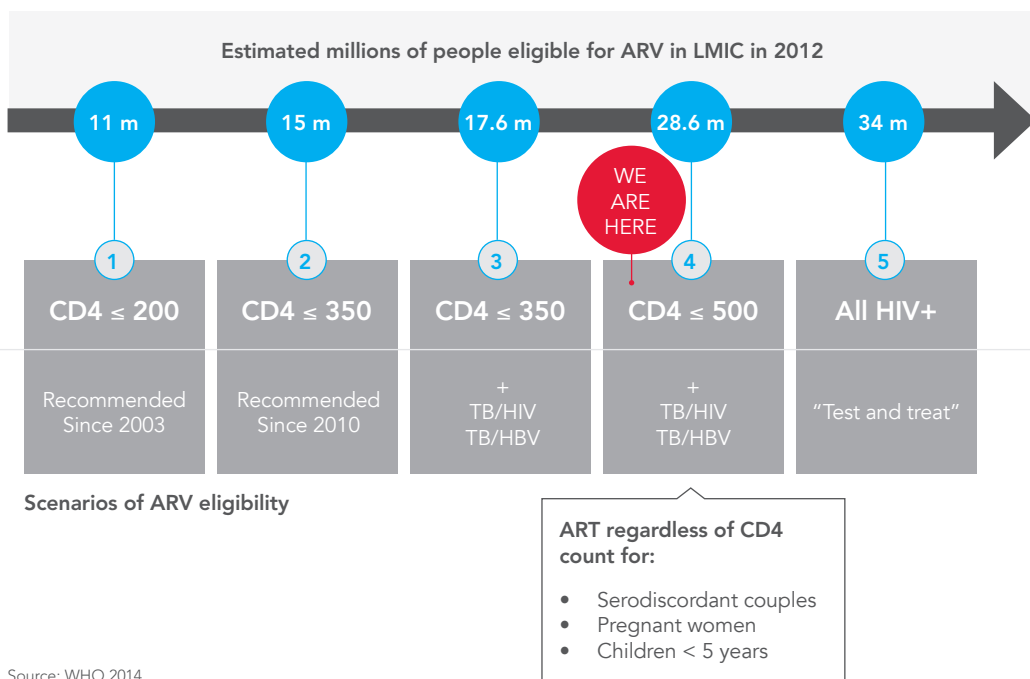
Estimated millions of people eligible for ARV in LMIC in 2012

11 m

15 m

17.6 m

28.6 m

34 m

WE ARE HERE

1

CD4 ≤ 200

Recommended Since 2003

2

CD4 ≤ 350

Recommended Since 2010

3

CD4 ≤ 350

+
TB/HIV
TB/HBV

4

CD4 ≤ 500

+
TB/HIV
TB/HBV

5

All HIV+

“Test and treat”

Scenarios of ARV eligibility

ART regardless of CD4 count for:

- Serodiscordant couples
- Pregnant women
- Children < 5 years

Source: WHO 2014